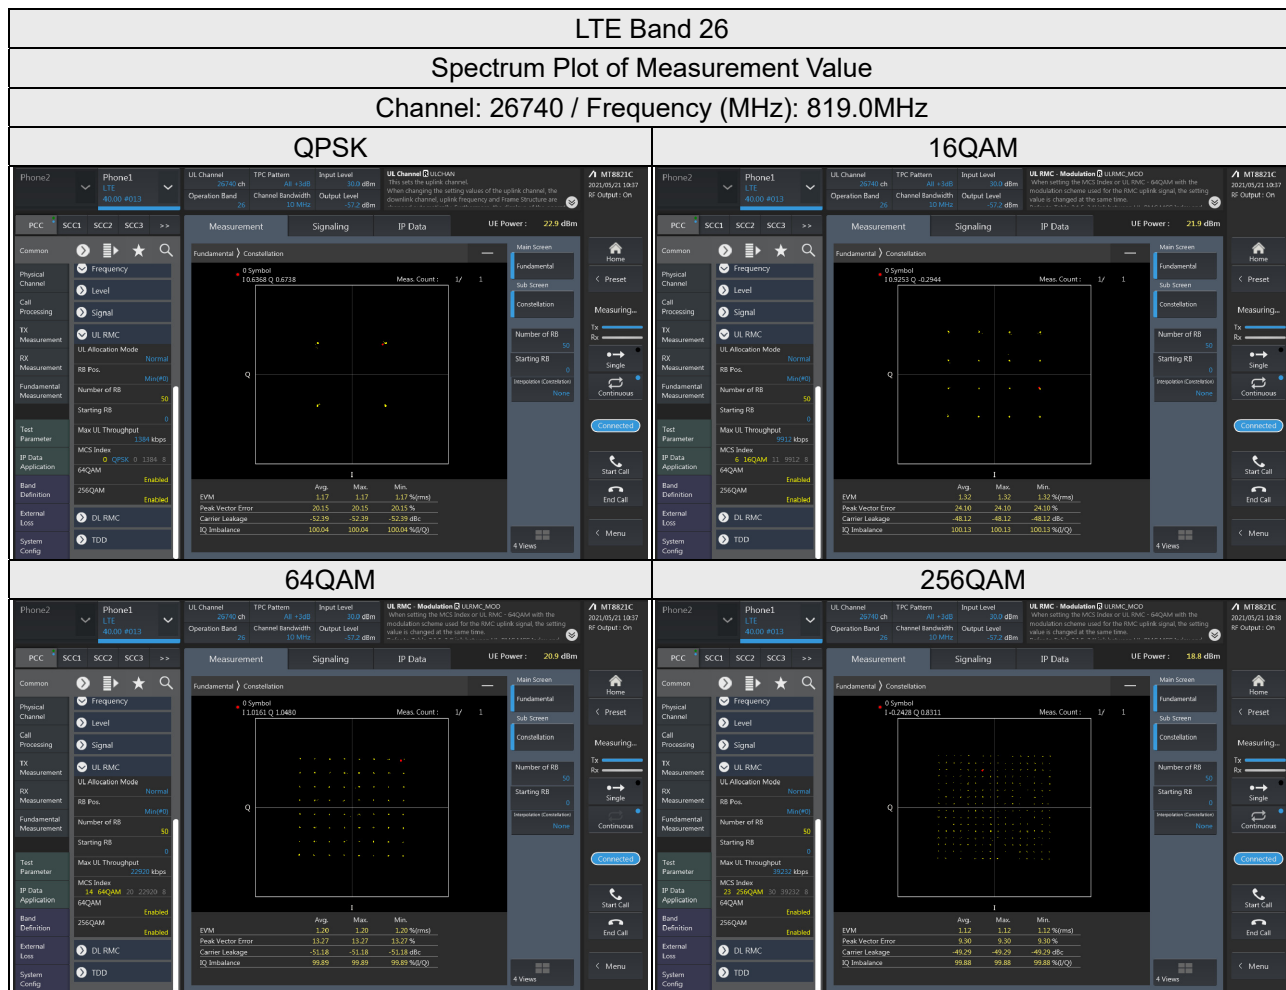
LTE Band 26

Spectrum Plot of Measurement Value

Channel: 26740 / Frequency (MHz): 819.0MHz

| QPSK | 16QAM |
|---|---|
| Phone2 Phone1 LTE 40.00 #013 UL Channel 26740 ch TPC Pattern All +3dB Input Level 30.0 dBm Operation Band 26 Channel Bandwidth 10 MHz Output Level -57.2 dBm UL Channel ULCHAN This sets the uplink channel. When changing the setting values of the uplink channel, the downlink channel, uplink frequency and Frame Structure are MT8821C 2021/05/21 10:37 RF Output : On PCC SCC1 SCC2 SCC3 >> Measurement Signaling IP Data UE Power : 22.9 dBm Common Frequency Level Signal UL RMC UL Allocation Mode Normal RB Pos. Min(#0) Number of RB 50 Starting RB 0 Max UL Throughput 1384 kbps MCS Index 0 QPSK 0 1384 8 64QAM Enabled 256QAM Enabled DL RMC TDD Physical Channel Call Processing TX Measurement RX Measurement Fundamental Measurement Test Parameter IP Data Application Band Definition External Loss System Config Fundamental Constellation 0 Symbol I 0.6368 Q 0.6738 Meas. Count : 1/ 1 Q I EVM Avg. 1.17 Max. 1.17 Min. 1.17 %(rms) Peak Vector Error 20.15 20.15 20.15 % Carrier Leakage -52.39 -52.39 -52.39 dBc IQ Imbalance 100.04 100.04 100.04 %(I/Q) Main Screen Fundamental Sub Screen Constellation Number of RB 50 Starting RB 0 Interpolation (Constellation) None 4 Views Home Preset Measuring... Tx Rx Single Continuous Connected Start Call End Call Menu | Phone2 Phone1 LTE 40.00 #013 UL Channel 26740 ch TPC Pattern All +3dB Input Level 30.0 dBm Operation Band 26 Channel Bandwidth 10 MHz Output Level -57.2 dBm UL RMC - Modulation ULRMC_MOD When setting the MCS Index or UL RMC - 64QAM with the modulation scheme used for the RMC uplink signal, the setting value is changed at the same time. MT8821C 2021/05/21 10:37 RF Output : On PCC SCC1 SCC2 SCC3 >> Measurement Signaling IP Data UE Power : 21.9 dBm Common Frequency Level Signal UL RMC UL Allocation Mode Normal RB Pos. Min(#0) Number of RB 50 Starting RB 0 Max UL Throughput 9912 kbps MCS Index 6 16QAM 11 9912 8 64QAM Enabled 256QAM Enabled DL RMC TDD Fundamental Constellation 0 Symbol I 0.9253 Q -0.2944 Meas. Count : 1/ 1 Q I EVM Avg. 1.32 Max. 1.32 Min. 1.32 %(rms) Peak Vector Error 24.10 24.10 24.10 % Carrier Leakage -48.12 -48.12 -48.12 dBc IQ Imbalance 100.13 100.13 100.13 %(I/Q) 4 Views Connected |

| 64QAM | 256QAM |
|---|---|
| Phone2 Phone1 LTE 40.00 #013 UL Channel 26740 ch TPC Pattern All +3dB Input Level 30.0 dBm Operation Band 26 Channel Bandwidth 10 MHz Output Level -57.2 dBm UL RMC - Modulation ULRMC_MOD MT8821C 2021/05/21 10:37 RF Output : On UE Power : 20.9 dBm Max UL Throughput 22920 kbps MCS Index 14 64QAM 20 22920 8 Fundamental Constellation 0 Symbol I 1.0161 Q 1.0480 Meas. Count : 1/ 1 EVM Avg. 1.20 Max. 1.20 Min. 1.20 %(rms) Peak Vector Error 13.27 13.27 13.27 % Carrier Leakage -51.18 -51.18 -51.18 dBc IQ Imbalance 99.89 99.89 99.89 %(I/Q) 4 Views | Phone2 Phone1 LTE 40.00 #013 UL Channel 26740 ch TPC Pattern All +3dB Input Level 30.0 dBm Operation Band 26 Channel Bandwidth 10 MHz Output Level -57.2 dBm UL RMC - Modulation ULRMC_MOD MT8821C 2021/05/21 10:38 RF Output : On UE Power : 18.8 dBm Max UL Throughput 39232 kbps MCS Index 23 256QAM 30 39232 8 Fundamental Constellation 0 Symbol I -0.2428 Q 0.8311 Meas. Count : 1/ 1 EVM Avg. 1.12 Max. 1.12 Min. 1.12 %(rms) Peak Vector Error 9.30 9.30 9.30 % Carrier Leakage -49.29 -49.29 -49.29 dBc IQ Imbalance 99.88 99.88 99.88 %(I/Q) 4 Views |